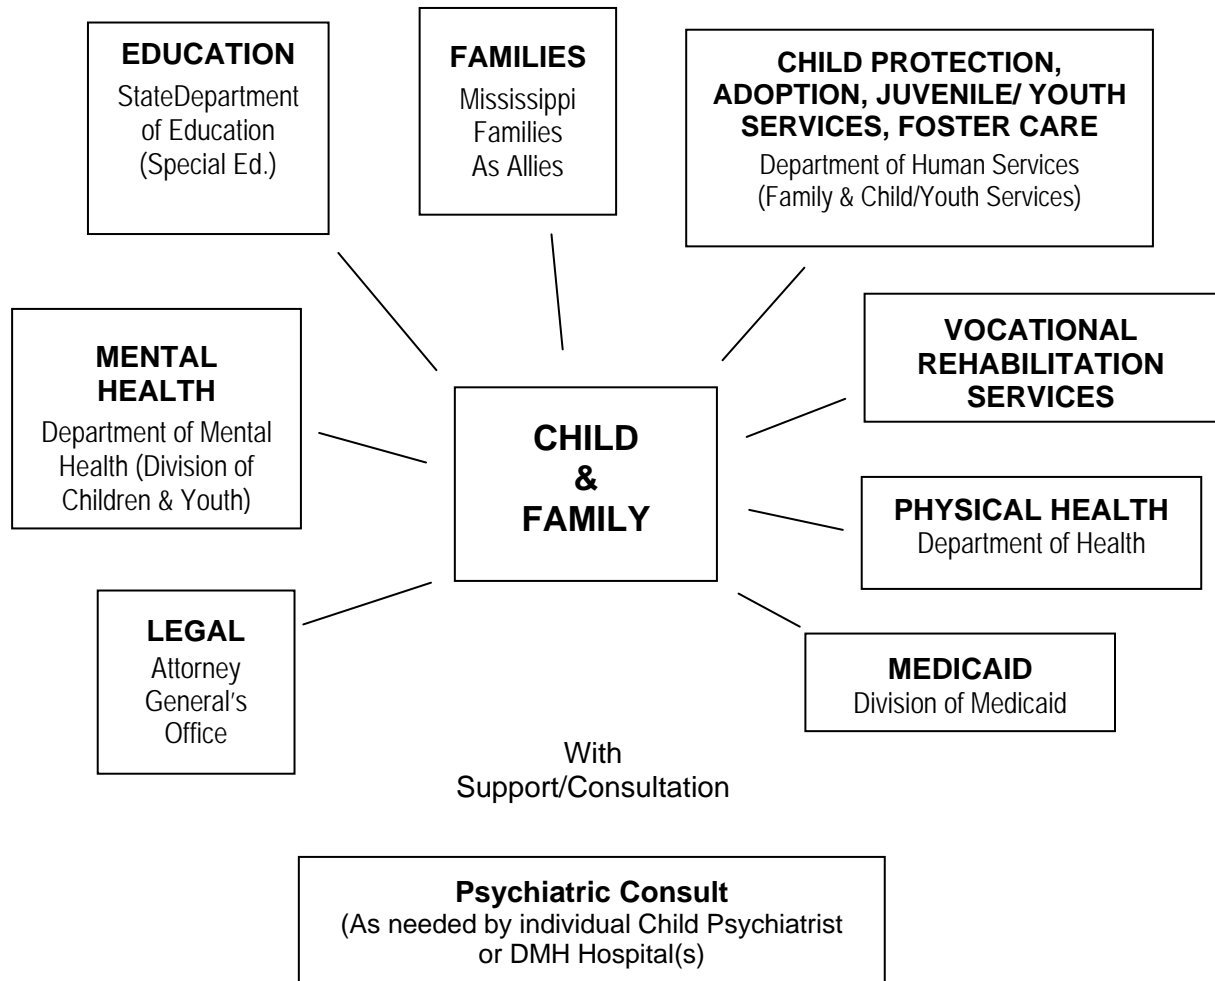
EDUCATION
StateDepartment of Education (Special Ed.)

FAMILIES
Mississippi Families As Allies

CHILD PROTECTION, ADOPTION, JUVENILE/ YOUTH SERVICES, FOSTER CARE
Department of Human Services (Family & Child/Youth Services)

MENTAL HEALTH
Department of Mental Health (Division of Children & Youth)

CHILD & FAMILY

VOCATIONAL REHABILITATION SERVICES

PHYSICAL HEALTH
Department of Health

LEGAL
Attorney General's Office

MEDICAID
Division of Medicaid

With Support/Consultation

Psychiatric Consult
(As needed by individual Child Psychiatrist or DMH Hospital(s)